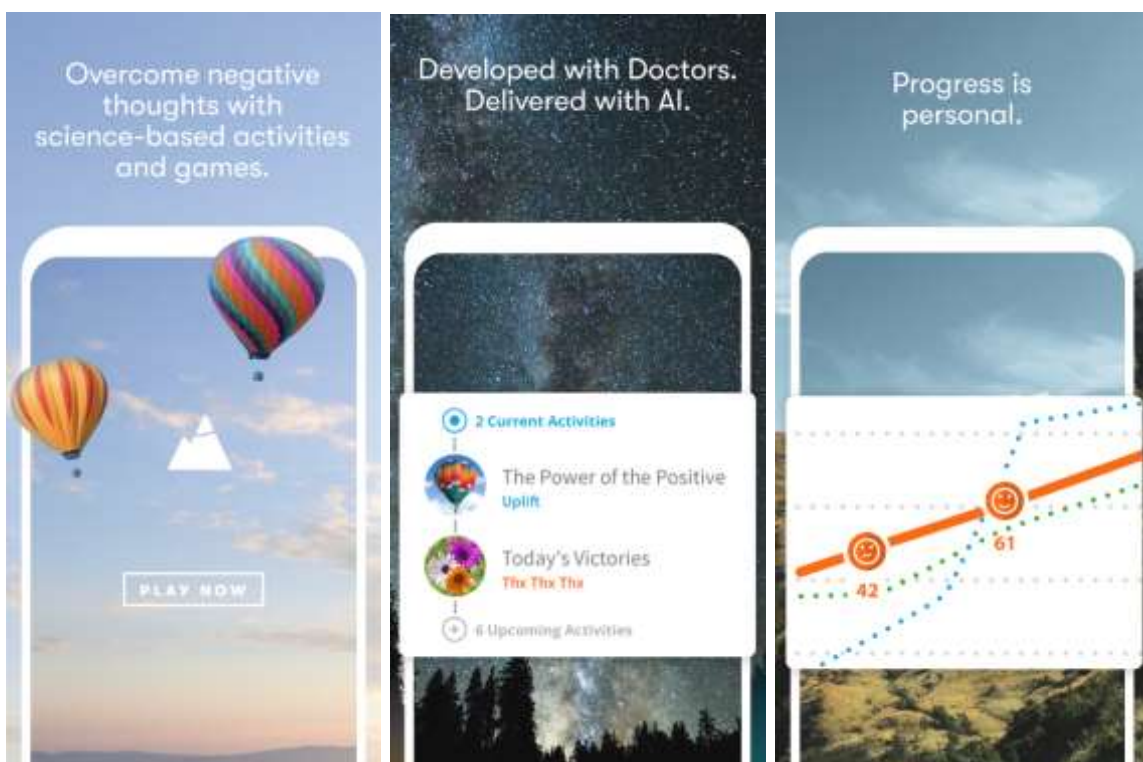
Overcome negative thoughts with science-based activities and games.

PLAY NOW

Developed with Doctors. Delivered with AI.

2 Current Activities

The Power of the Positive
Uplift

Today's Victories
Thx Thx Thx

6 Upcoming Activities

Progress is personal.

42

61